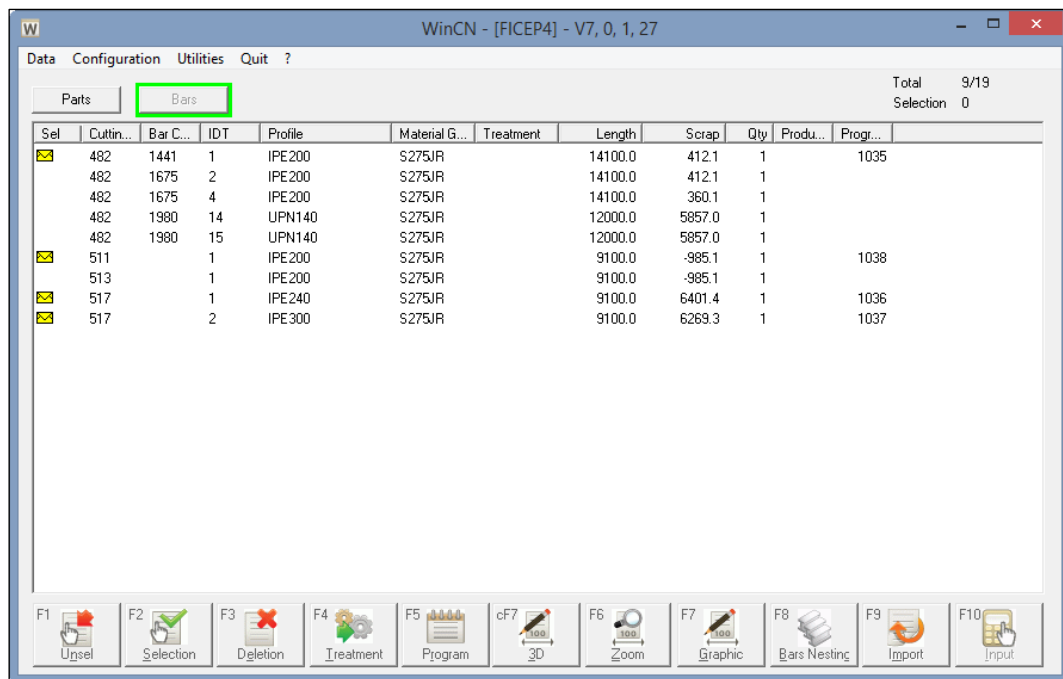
W WinCN - [FICEP4] - V7, 0, 1, 27

Data Configuration Utilities Quit ?

Parts Bars

Total 9/19
Selection 0

| Sel | Cuttin... | Bar C... | IDT | Profile | Material G... | Treatment | Length | Scrap | Qty | Produ... | Progr... |
|---|---|---|---|---|---|---|---|---|---|---|---|
| | 482 | 1441 | 1 | IPE200 | S275JR | | 14100.0 | 412.1 | 1 | | 1035 |
| | 482 | 1675 | 2 | IPE200 | S275JR | | 14100.0 | 412.1 | 1 | | |
| | 482 | 1675 | 4 | IPE200 | S275JR | | 14100.0 | 360.1 | 1 | | |
| | 482 | 1980 | 14 | UPN140 | S275JR | | 12000.0 | 5857.0 | 1 | | |
| | 482 | 1980 | 15 | UPN140 | S275JR | | 12000.0 | 5857.0 | 1 | | |
| | 511 | | 1 | IPE200 | S275JR | | 9100.0 | -985.1 | 1 | | 1038 |
| | 513 | | 1 | IPE200 | S275JR | | 9100.0 | -985.1 | 1 | | |
| | 517 | | 1 | IPE240 | S275JR | | 9100.0 | 6401.4 | 1 | | 1036 |
| | 517 | | 2 | IPE300 | S275JR | | 9100.0 | 6269.3 | 1 | | 1037 |

F1 Unsel
F2 Selection
F3 Deletion
F4 Treatment
F5 Program
cF7 3D
F6 Zoom
F7 Graphic
F8 Bars Nesting
F9 Import
F10 Input